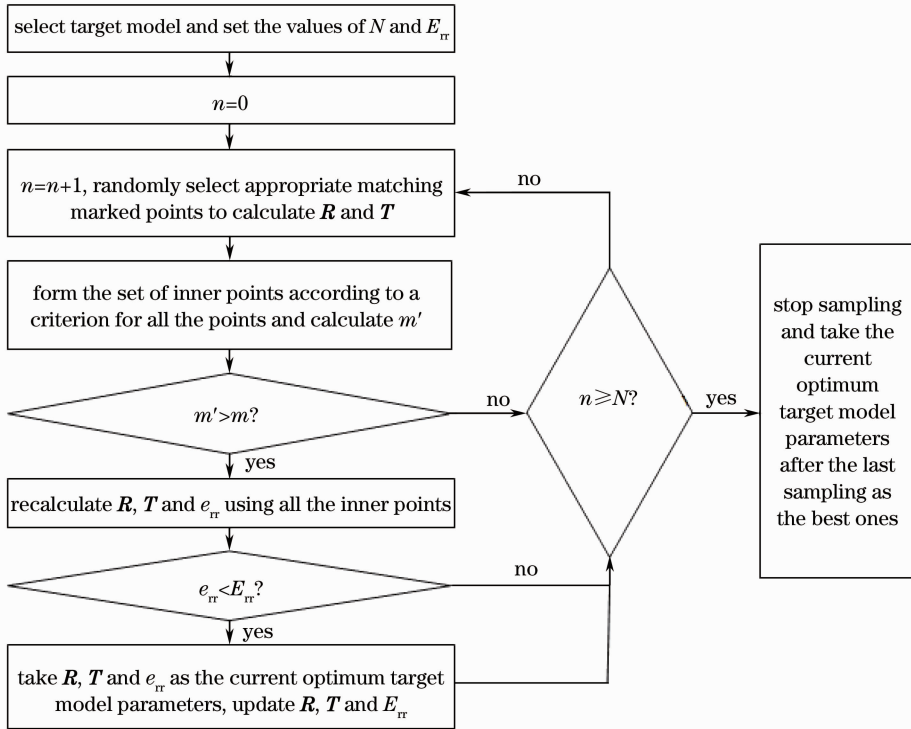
select target model and set the values of $N$ and $E_{rr}$

$n$=0

$n$=$n$+1, randomly select appropriate matching marked points to calculate $\boldsymbol{R}$ and $\boldsymbol{T}$

no

form the set of inner points according to a criterion for all the points and calculate $m'$

$m'$>$m$?

no

$n \geqslant N$?

yes

stop sampling and take the current optimum target model parameters after the last sampling as the best ones

yes

recalculate $\boldsymbol{R}$, $\boldsymbol{T}$ and $e_{rr}$ using all the inner points

$e_{rr}$<$E_{rr}$?

no

yes

take $\boldsymbol{R}$, $\boldsymbol{T}$ and $e_{rr}$ as the current optimum target model parameters, update $\boldsymbol{R}$, $\boldsymbol{T}$ and $E_{rr}$